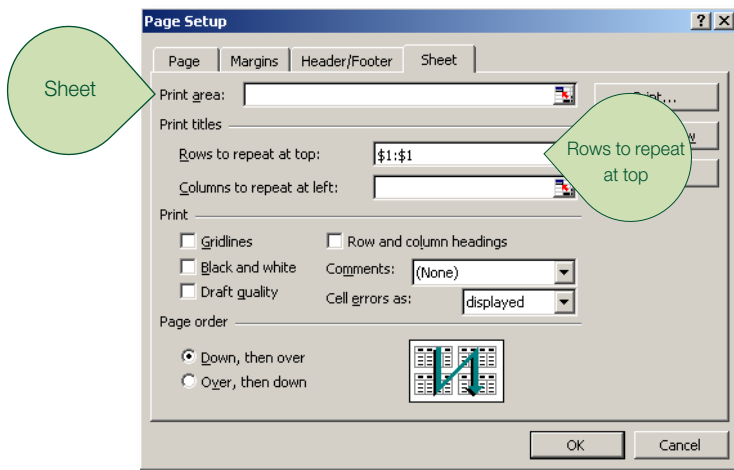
Page Setup

?

X

Page

Margins

Header/Footer

Sheet

Sheet

Print area:

Print...

Print titles

Rows to repeat at top:

$1:$1

Rows to repeat at top

Columns to repeat at left:

Print

Gridlines

Row and column headings

Black and white

Comments:

(None)

Draft quality

Cell errors as:

displayed

Page order

Down, then over

Over, then down

OK

Cancel